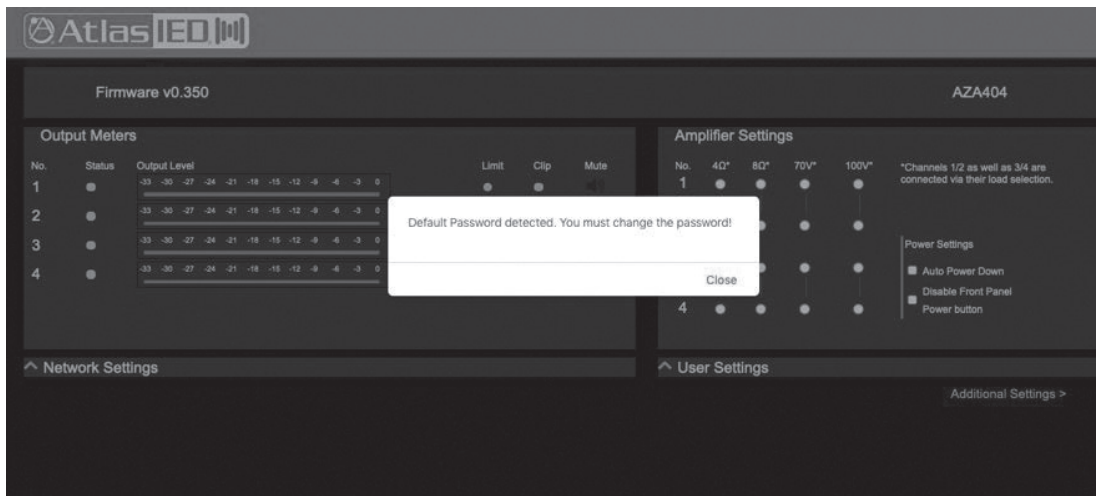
AtlasIED

Firmware v0.350

AZA404

Output Meters

No. Status Output Level Limit Clip Mute

1 -33 -30 -27 -24 -21 -18 -15 -12 -9 -6 -3 0

2 -33 -30 -27 -24 -21 -18 -15 -12 -9 -6 -3 0

3 -33 -30 -27 -24 -21 -18 -15 -12 -9 -6 -3 0

4 -33 -30 -27 -24 -21 -18 -15 -12 -9 -6 -3 0

Default Password detected. You must change the password!

Close

Amplifier Settings

No. 4Ω* 8Ω* 70V* 100V*

1

4

*Channels 1/2 as well as 3/4 are connected via their load selection.

Power Settings

Auto Power Down

Disable Front Panel Power button

Network Settings

User Settings

Additional Settings >